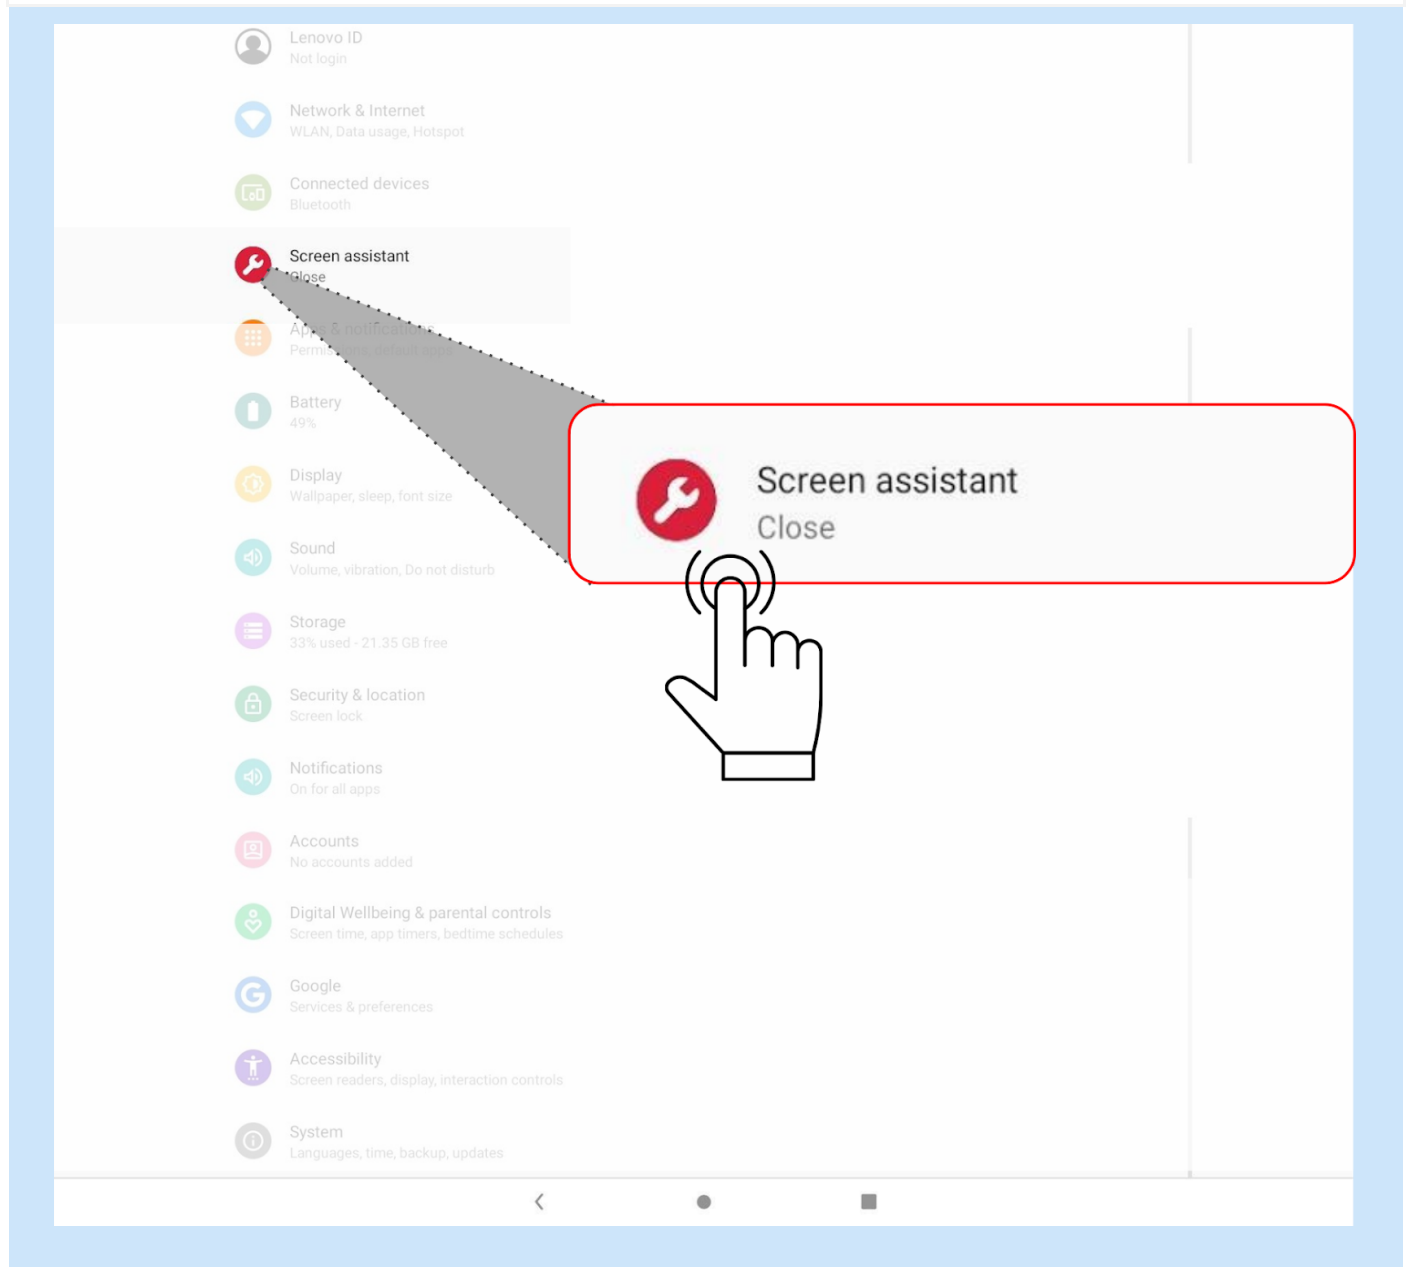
Lenovo ID
Not login

Network & Internet
WLAN, Data usage, Hotspot

Connected devices
Bluetooth

Screen assistant
Close

Apps & notifications
Permissions, default apps

Battery
49%

Display
Wallpaper, sleep, font size

Sound
Volume, vibration, Do not disturb

Storage
33% used - 21.35 GB free

Security & location
Screen lock

Notifications
On for all apps

Accounts
No accounts added

Digital Wellbeing & parental controls
Screen time, app timers, bedtime schedules

Google
Services & preferences

Accessibility
Screen readers, display, interaction controls

System
Languages, time, backup, updates

Screen assistant
Close